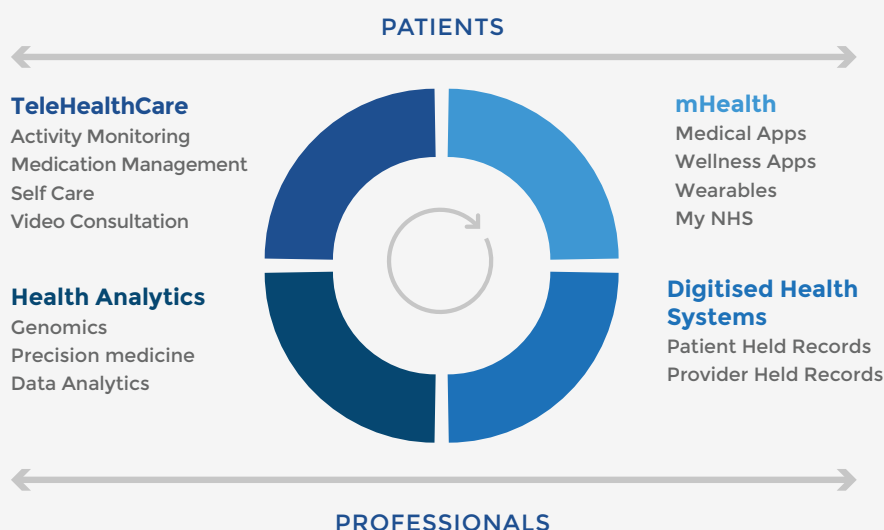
PATIENTS

TeleHealthCare
Activity Monitoring
Medication Management
Self Care
Video Consultation

mHealth
Medical Apps
Wellness Apps
Wearables
My NHS

Health Analytics
Genomics
Precision medicine
Data Analytics

Digitised Health Systems
Patient Held Records
Provider Held Records

PROFESSIONALS